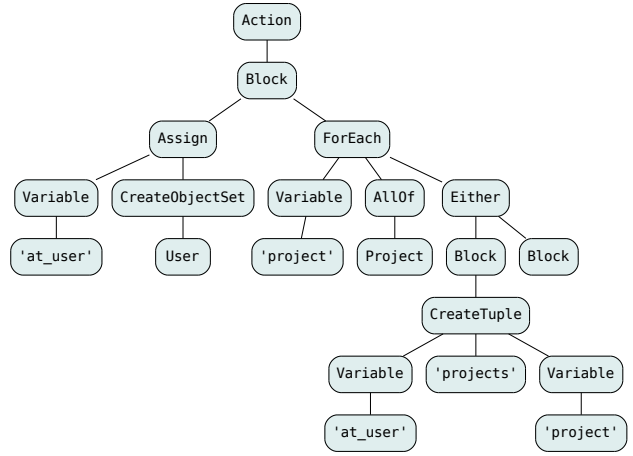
Action

Block

Assign

ForEach

Variable

CreateObjectSet

Variable

AllOf

Either

'at_user'

User

'project'

Project

Block

Block

CreateTuple

Variable

'projects'

Variable

'at_user'

'project'